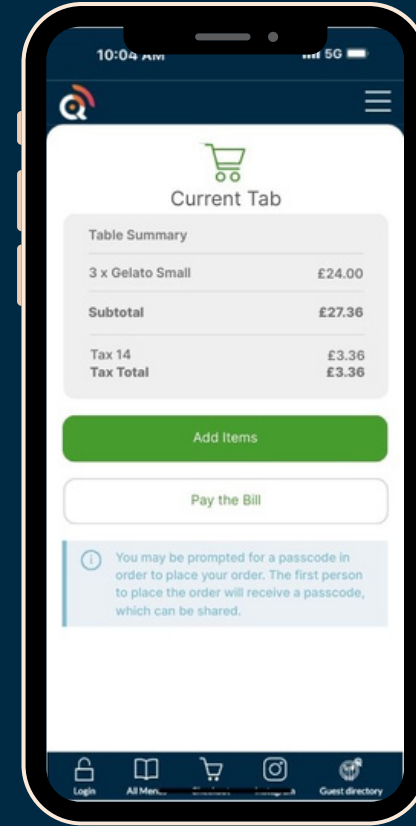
10:04 AM

5G

Current Tab

Table Summary

| 3 x Gelato Small | £24.00 |
|---|---|
| Subtotal | £27.36 |
| Tax 14 | £3.36 |
| Tax Total | £3.36 |

Add Items

Pay the Bill

You may be prompted for a passcode in order to place your order. The first person to place the order will receive a passcode, which can be shared.

Login
All Men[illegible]
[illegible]
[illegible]
Guest directory